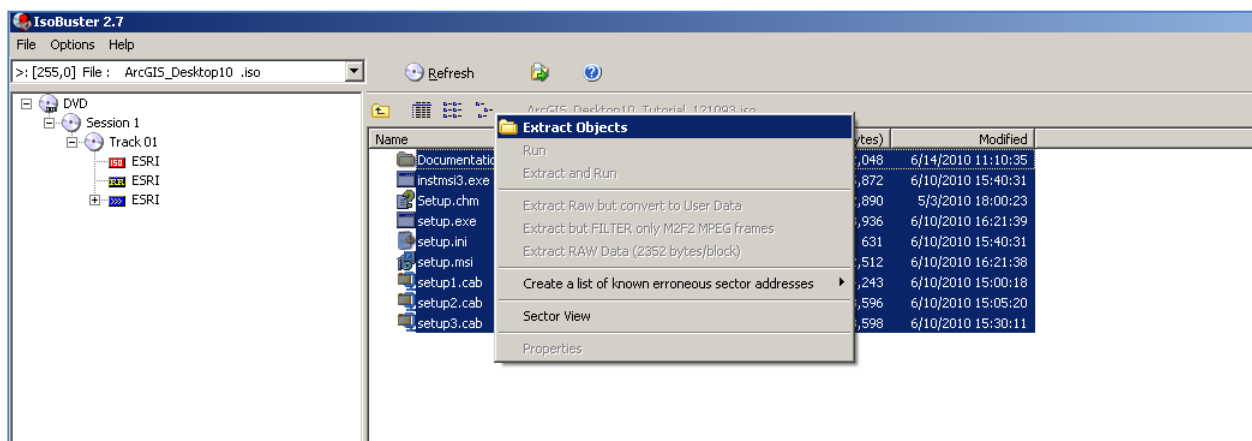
IsoBuster 2.7

File Options Help

>: [255,0] File : ArcGIS_Desktop10 .iso

Refresh

DVD
Session 1
Track 01
ISO ESRI
ESRI
ESRI

ArcGIS_Desktop10_Tutorial_121093.iso

Name

Documentation
instmsi3.exe
Setup.chm
setup.exe
setup.ini
setup.msi
setup1.cab
setup2.cab
setup3.cab

Extract Objects
Run
Extract and Run
Extract Raw but convert to User Data
Extract but FILTER only M2F2 MPEG frames
Extract RAW Data (2352 bytes/block)
Create a list of known erroneous sector addresses
Sector View
Properties

| ytes) | Modified |
|---|---|
| ,048 | 6/14/2010 11:10:35 |
| ,872 | 6/10/2010 15:40:31 |
| ,890 | 5/3/2010 18:00:23 |
| ,936 | 6/10/2010 16:21:39 |
| 631 | 6/10/2010 15:40:31 |
| ,512 | 6/10/2010 16:21:38 |
| ,243 | 6/10/2010 15:00:18 |
| ,596 | 6/10/2010 15:05:20 |
| ,598 | 6/10/2010 15:30:11 |